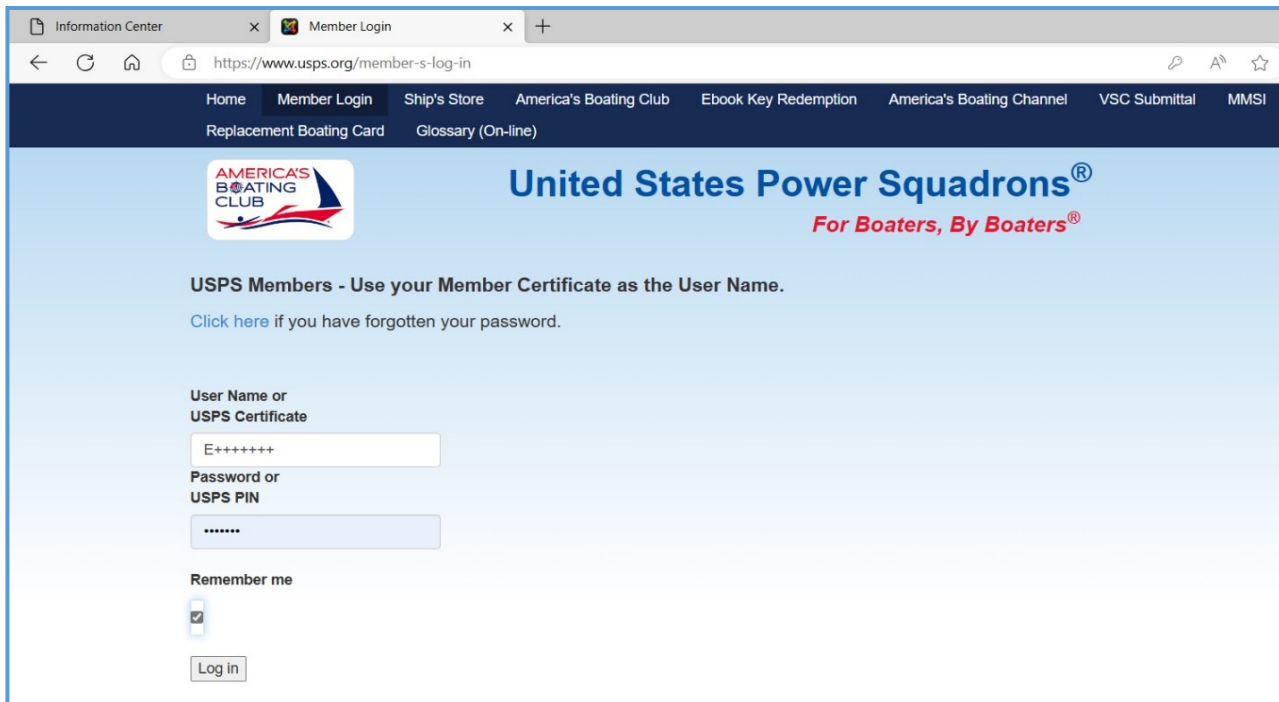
Information Center × Member Login × +

https://www.usps.org/member-s-log-in

Home Member Login Ship's Store America's Boating Club Ebook Key Redemption America's Boating Channel VSC Submittal MMSI Replacement Boating Card Glossary (On-line)

AMERICA'S BOATING CLUB

United States Power Squadrons®
For Boaters, By Boaters®

USPS Members - Use your Member Certificate as the User Name.

Click here if you have forgotten your password.

User Name or
USPS Certificate

E+++++++

Password or
USPS PIN

•••••••

Remember me

Log in